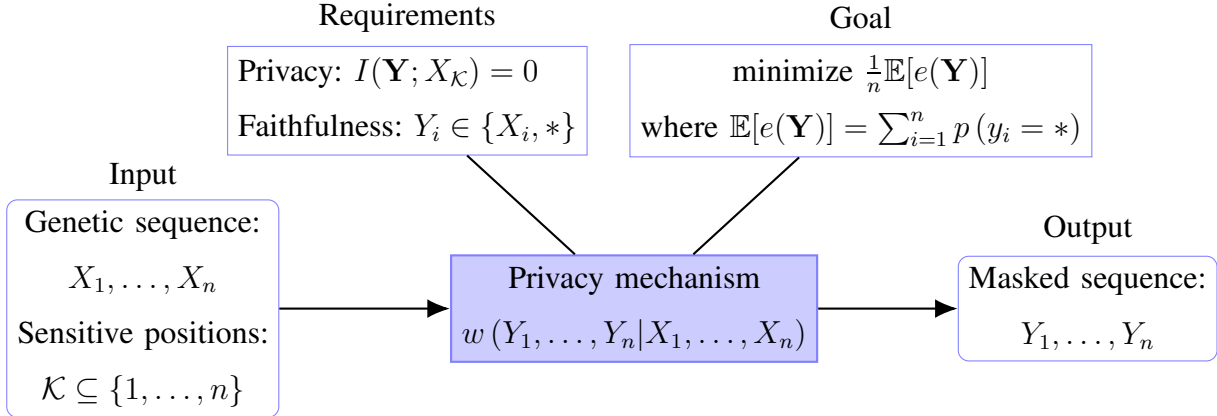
Requirements

Privacy: $I(\mathbf{Y}; X_{\mathcal{K}}) = 0$

Faithfulness: $Y_i \in \{X_i, *\}$

Goal

minimize $\frac{1}{n}\mathbb{E}[e(\mathbf{Y})]$

where $\mathbb{E}[e(\mathbf{Y})] = \sum_{i=1}^{n} p\left(y_i = *\right)$

Input

Genetic sequence:

$X_1, \ldots, X_n$

Sensitive positions:

$\mathcal{K} \subseteq \{1, \ldots, n\}$

Privacy mechanism

$w\left(Y_1, \ldots, Y_n | X_1, \ldots, X_n\right)$

Output

Masked sequence:

$Y_1, \ldots, Y_n$